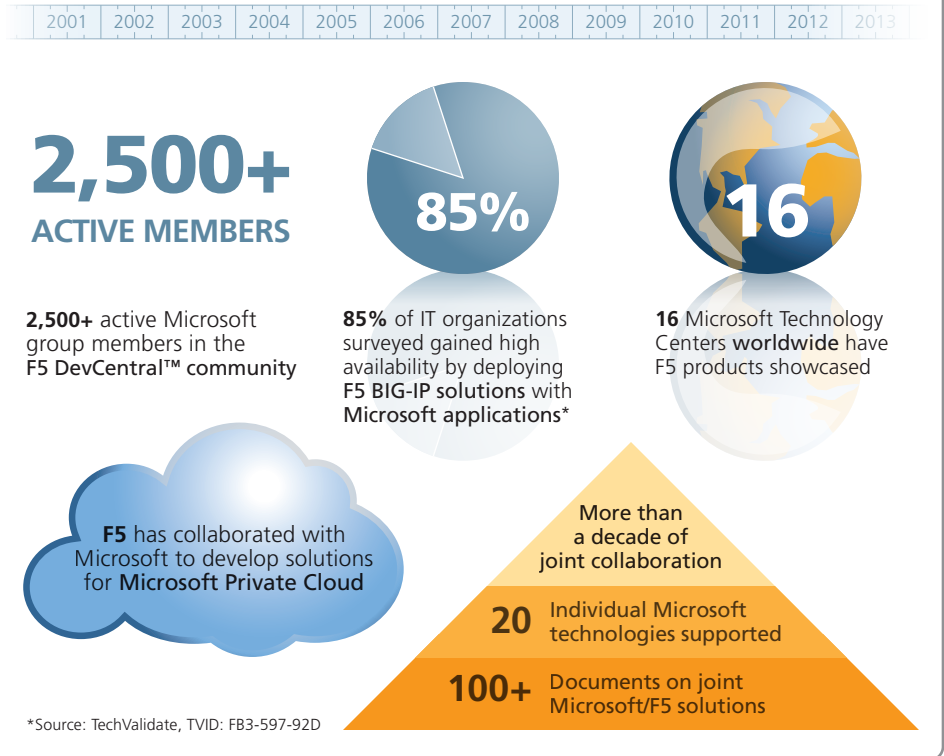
2001 | 2002 | 2003 | 2004 | 2005 | 2006 | 2007 | 2008 | 2009 | 2010 | 2011 | 2012 | 2013

2,500+
ACTIVE MEMBERS

85%

16

2,500+ active Microsoft group members in the F5 DevCentral™ community

85% of IT organizations surveyed gained high availability by deploying F5 BIG-IP solutions with Microsoft applications*

16 Microsoft Technology Centers worldwide have F5 products showcased

F5 has collaborated with Microsoft to develop solutions for Microsoft Private Cloud

More than a decade of joint collaboration

20 Individual Microsoft technologies supported

100+ Documents on joint Microsoft/F5 solutions

*Source: TechValidate, TVID: FB3-597-92D